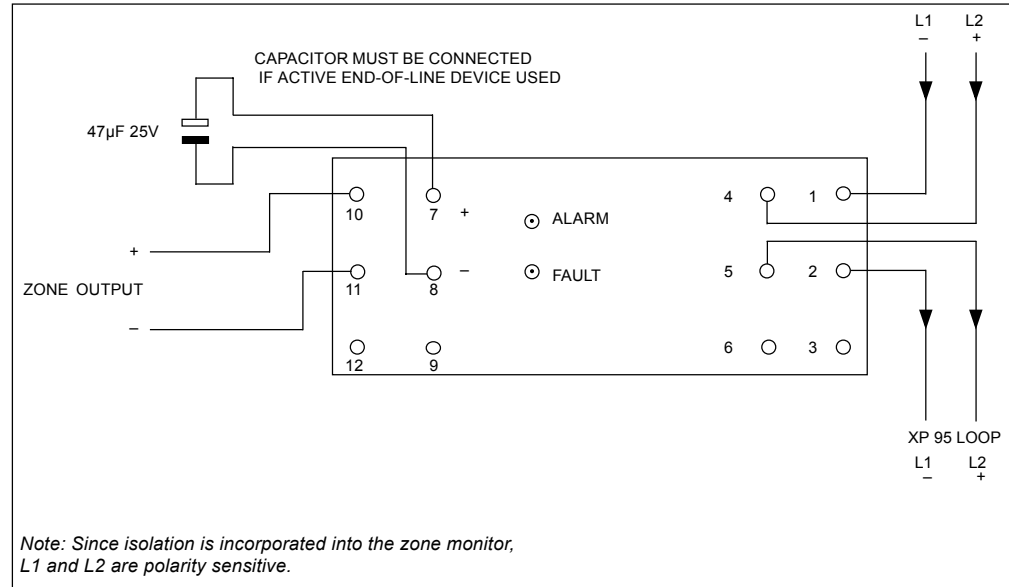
L1
–

L2
+

CAPACITOR MUST BE CONNECTED
IF ACTIVE END-OF-LINE DEVICE USED

47µF 25V

10

7

+

ALARM

4

1

+

ZONE OUTPUT

–

11

8

–

FAULT

5

2

12

9

6

3

XP 95 LOOP

L1
–

L2
+

*Note: Since isolation is incorporated into the zone monitor, L1 and L2 are polarity sensitive.*